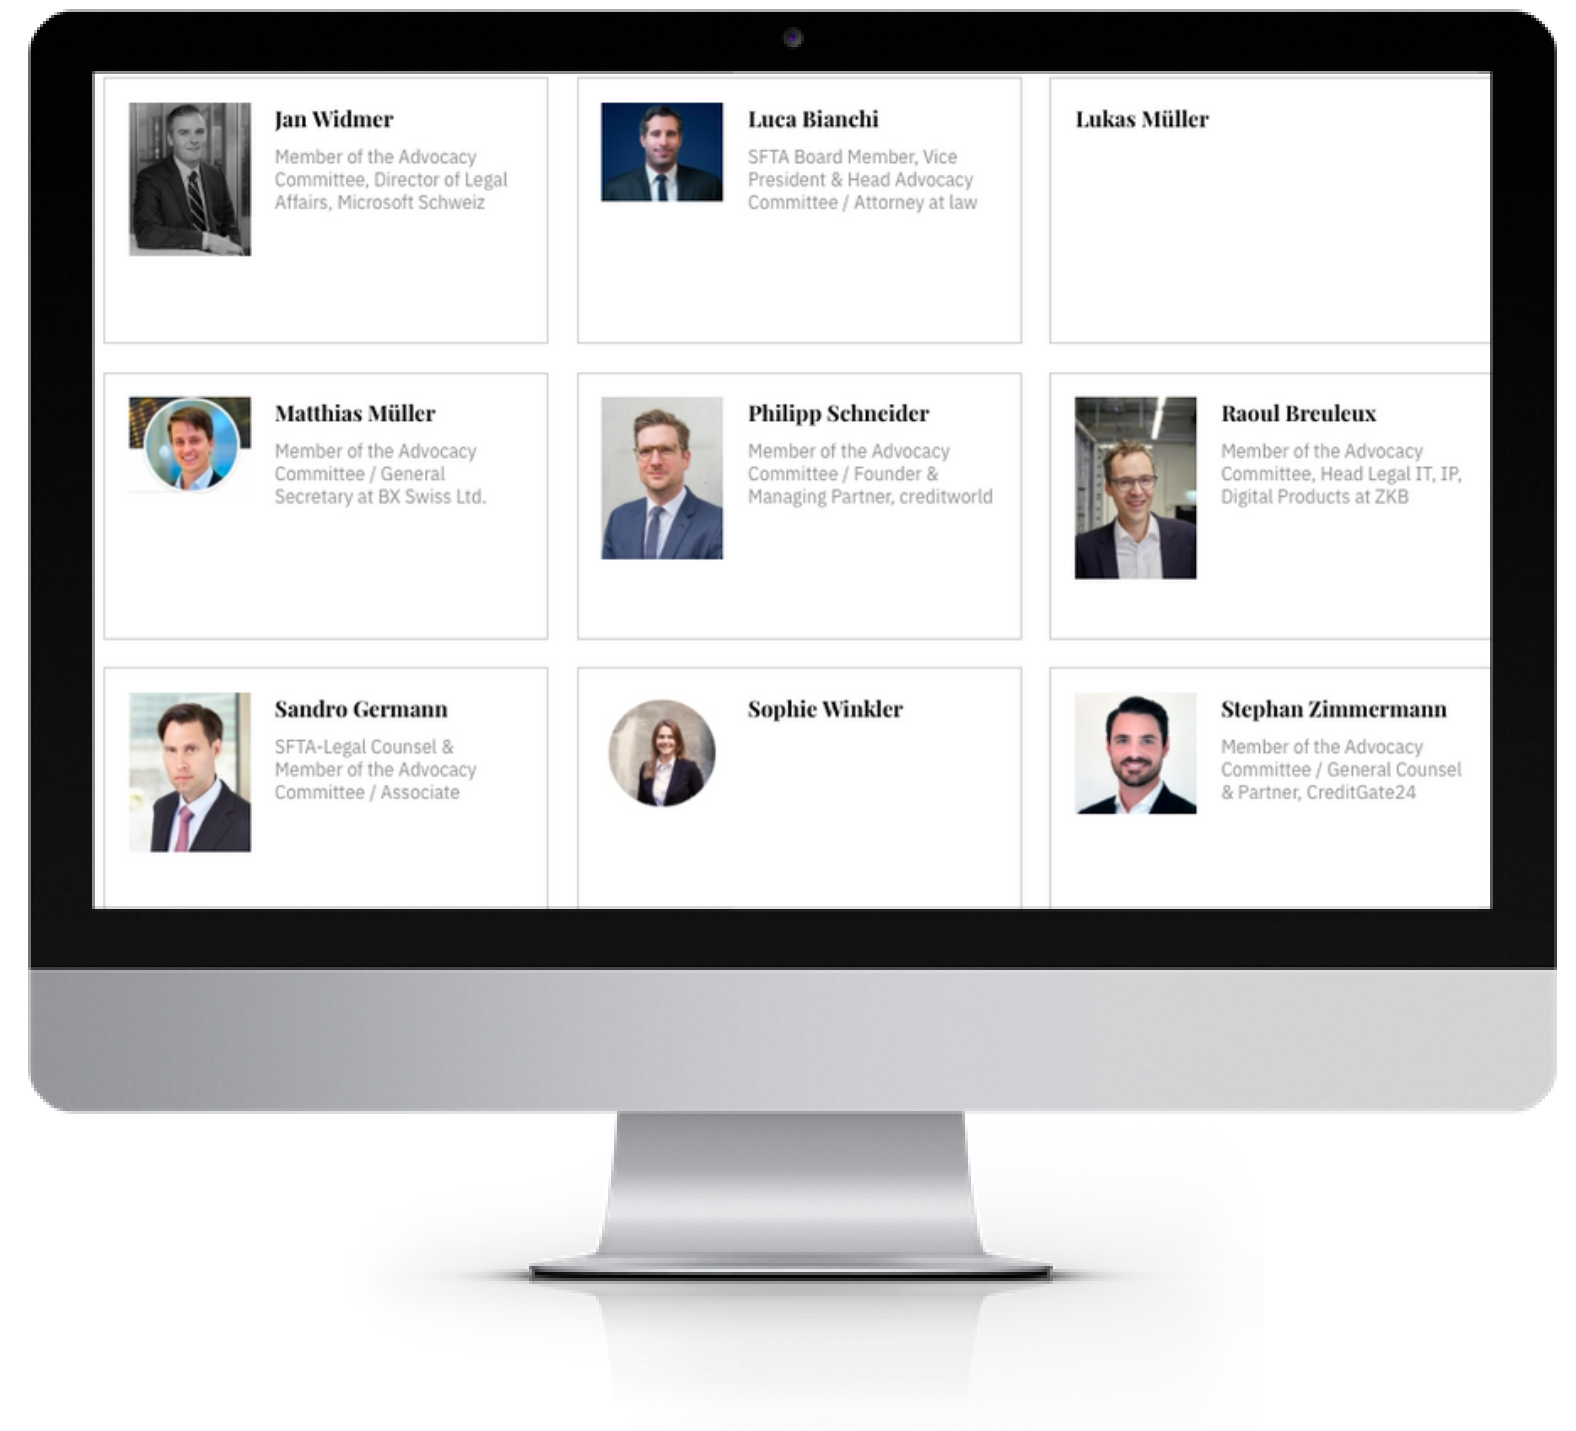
Jan Widmer

Member of the Advocacy Committee, Director of Legal Affairs, Microsoft Schweiz

Luca Bianchi

SFTA Board Member, Vice President & Head Advocacy Committee / Attorney at law

Lukas Müller

Matthias Müller

Member of the Advocacy Committee / General Secretary at BX Swiss Ltd.

Philipp Schneider

Member of the Advocacy Committee / Founder & Managing Partner, creditworld

Raoul Breuleux

Member of the Advocacy Committee, Head Legal IT, IP, Digital Products at ZKB

Sandro Germann

SFTA-Legal Counsel & Member of the Advocacy Committee / Associate

Sophie Winkler

Stephan Zimmermann

Member of the Advocacy Committee / General Counsel & Partner, CreditGate24